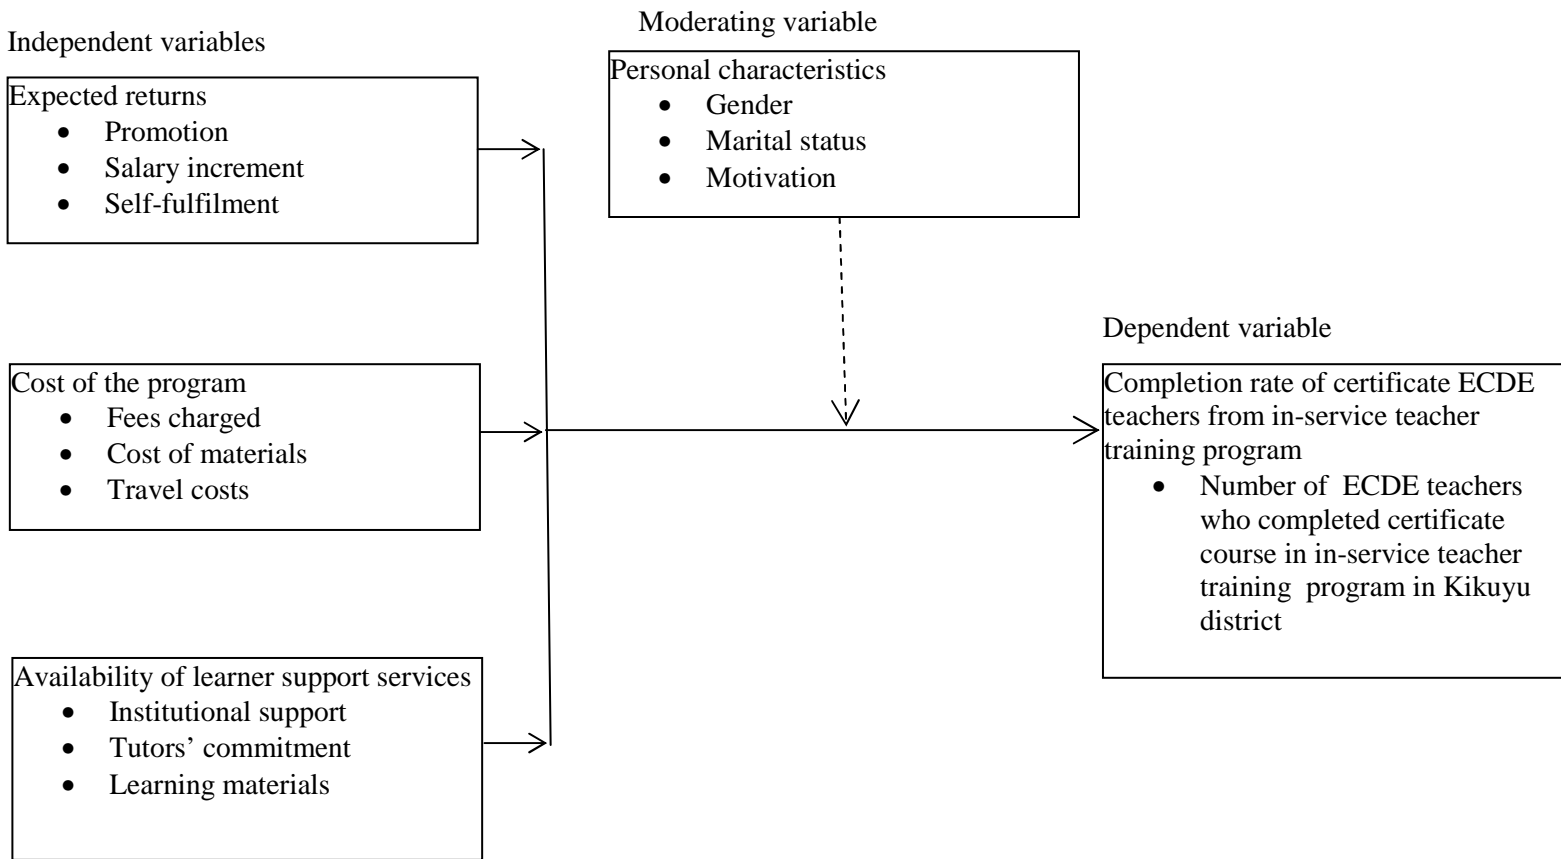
Moderating variable

Independent variables

Expected returns
- Promotion
- Salary increment
- Self-fulfilment

Personal characteristics
- Gender
- Marital status
- Motivation

Dependent variable

Cost of the program
- Fees charged
- Cost of materials
- Travel costs

Completion rate of certificate ECDE teachers from in-service teacher training program
- Number of ECDE teachers who completed certificate course in in-service teacher training program in Kikuyu district

Availability of learner support services
- Institutional support
- Tutors' commitment
- Learning materials